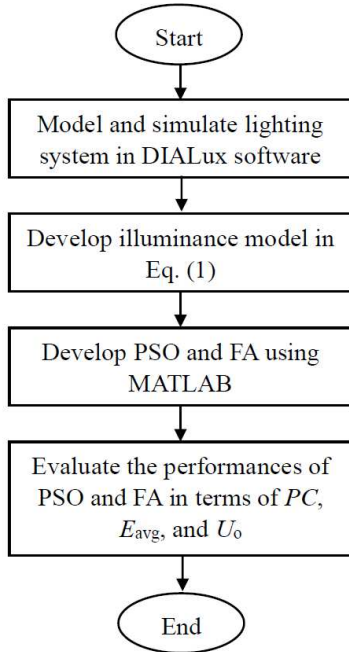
Start

Model and simulate lighting system in DIALux software

Develop illuminance model in Eq. (1)

Develop PSO and FA using MATLAB

Evaluate the performances of PSO and FA in terms of $PC$, $E_{\text{avg}}$, and $U_{\text{o}}$

End